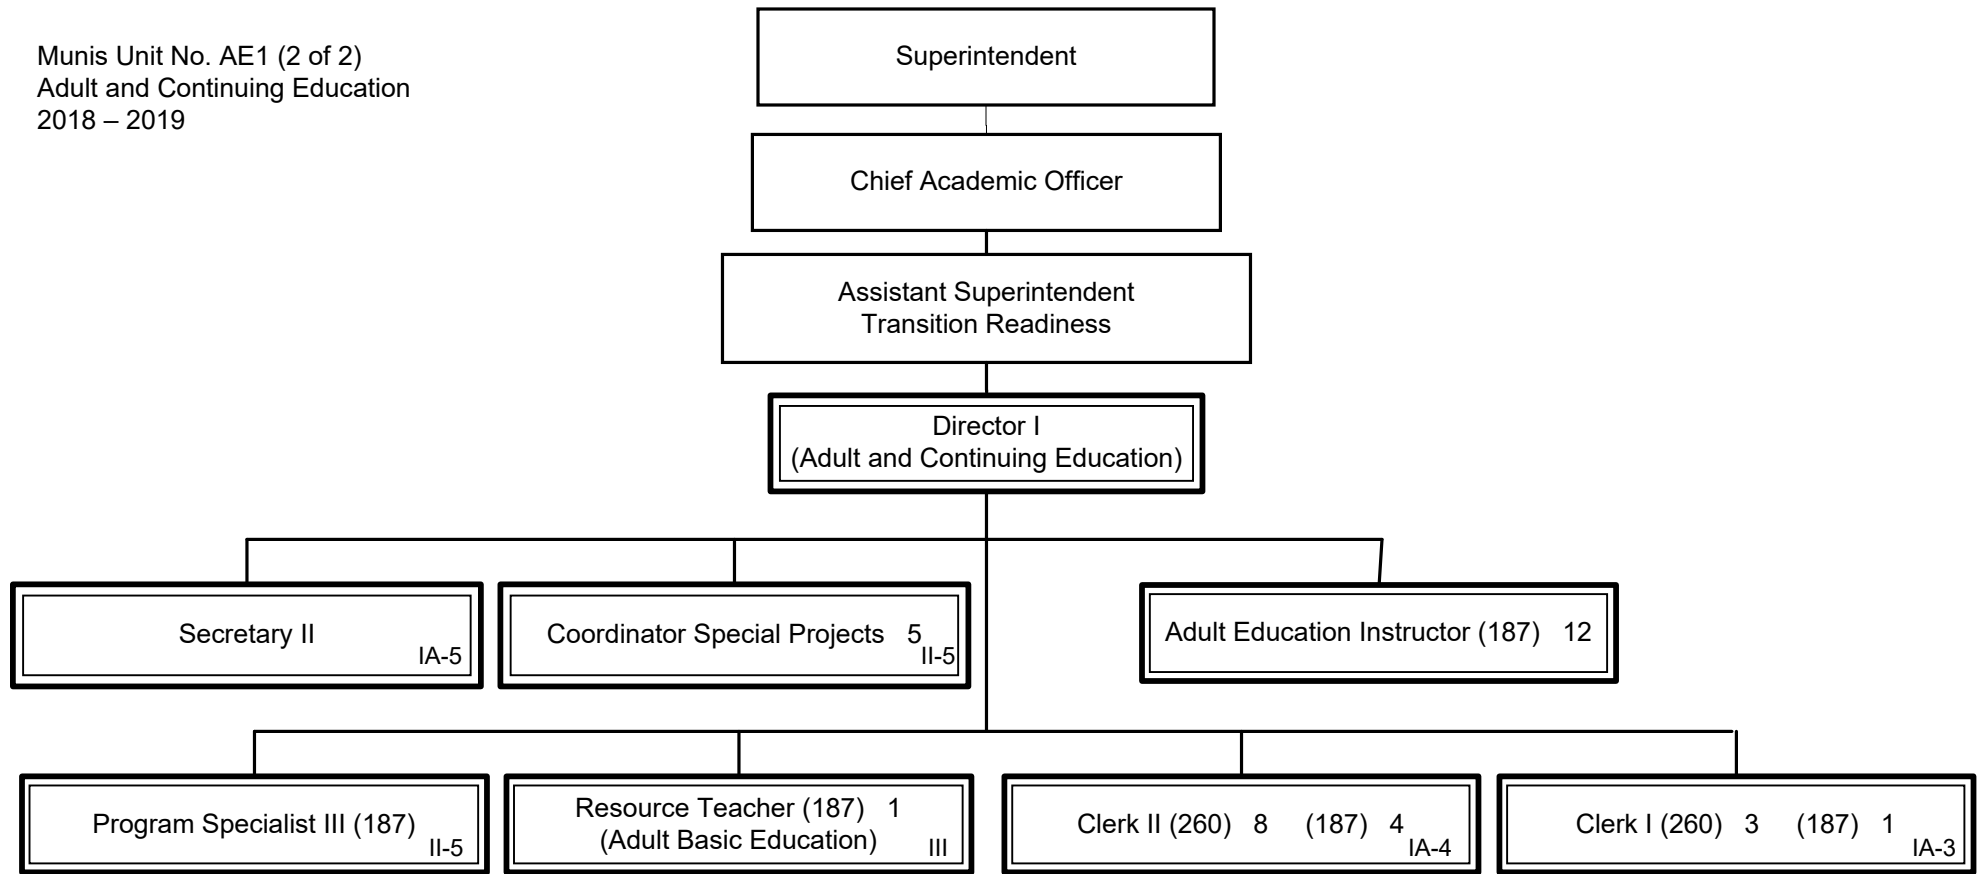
Munis Unit No. AE1 (2 of 2)
Adult and Continuing Education
2018 – 2019

Superintendent

Chief Academic Officer

Assistant Superintendent
Transition Readiness

Director I
(Adult and Continuing Education)

Secretary II IA-5

Coordinator Special Projects 5 II-5

Adult Education Instructor (187) 12

Program Specialist III (187) II-5

Resource Teacher (187) 1
(Adult Basic Education) III

Clerk II (260) 8 (187) 4 IA-4

Clerk I (260) 3 (187) 1 IA-3